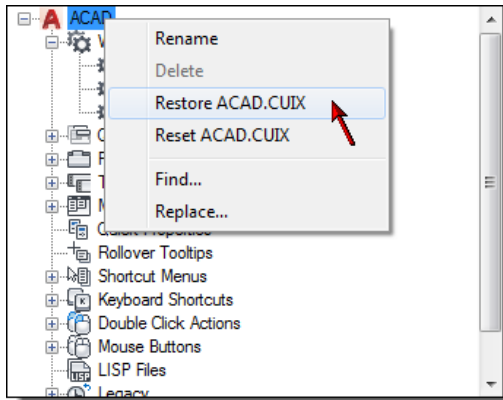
ACAD
W
Rename
Delete
Restore ACAD.CUIX
Reset ACAD.CUIX
Find...
Replace...
C
F
T
M
Quick Properties
Rollover Tooltips
Shortcut Menus
Keyboard Shortcuts
Double Click Actions
Mouse Buttons
LISP Files
Legacy